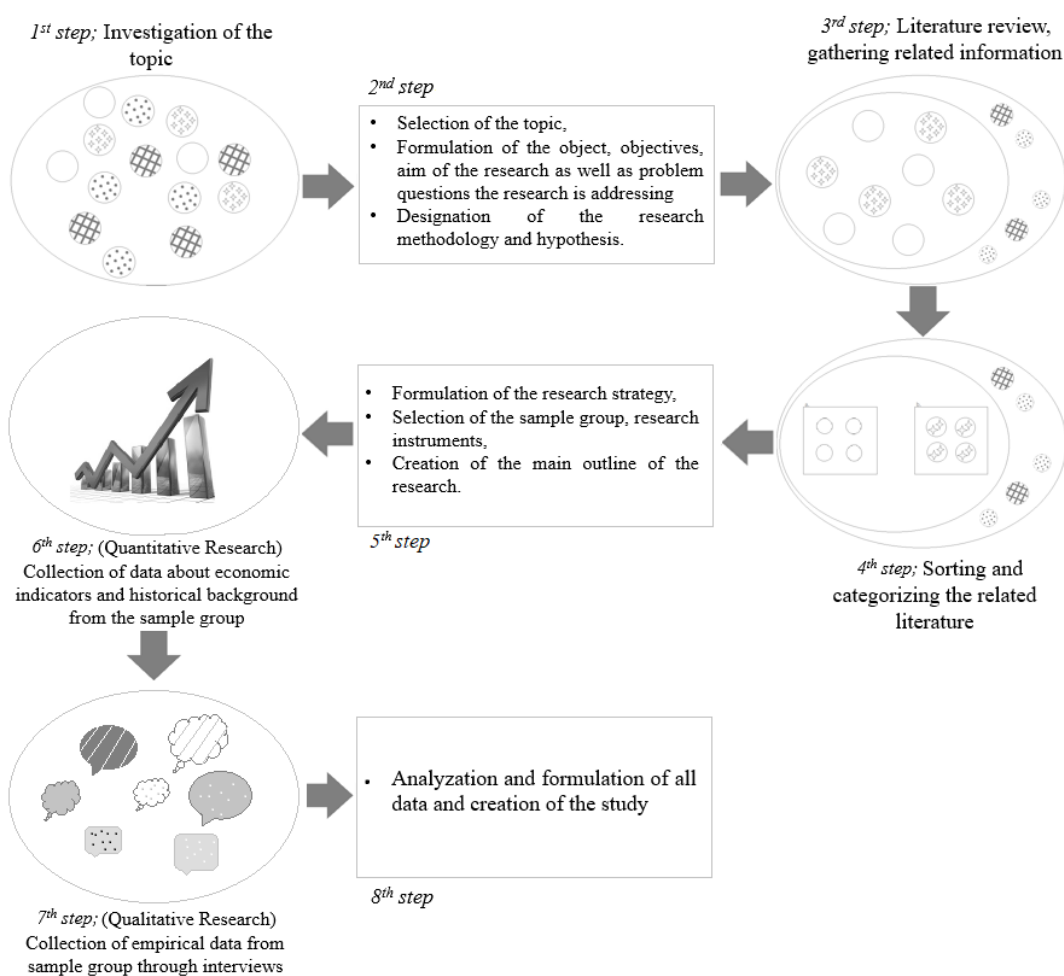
$1^{st}$ step; Investigation of the topic

$2^{nd}$ step

- Selection of the topic,
- Formulation of the object, objectives, aim of the research as well as problem questions the research is addressing
- Designation of the research methodology and hypothesis.

$3^{rd}$ step; Literature review, gathering related information

- Formulation of the research strategy,
- Selection of the sample group, research instruments,
- Creation of the main outline of the research.

$5^{th}$ step

$4^{th}$ step; Sorting and categorizing the related literature

$6^{th}$ step; (Quantitative Research) Collection of data about economic indicators and historical background from the sample group

- Analyzation and formulation of all data and creation of the study

$8^{th}$ step

$7^{th}$ step; (Qualitative Research) Collection of empirical data from sample group through interviews